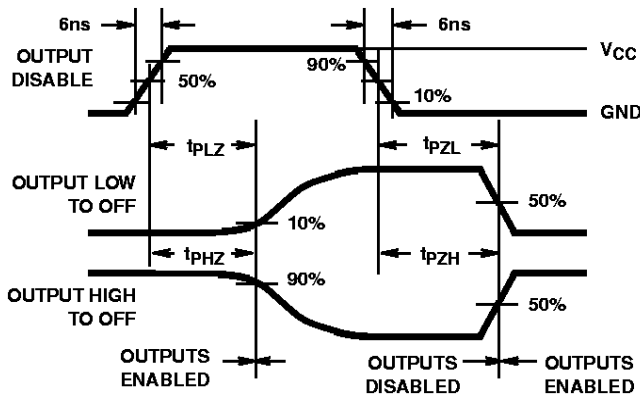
6ns

6ns

OUTPUT DISABLE

50%

90%

$V_{CC}$

10%

GND

$t_{PLZ}$

$t_{PZL}$

OUTPUT LOW TO OFF

10%

50%

$t_{PHZ}$

$t_{PZH}$

90%

OUTPUT HIGH TO OFF

50%

OUTPUTS ENABLED

OUTPUTS DISABLED

OUTPUTS ENABLED